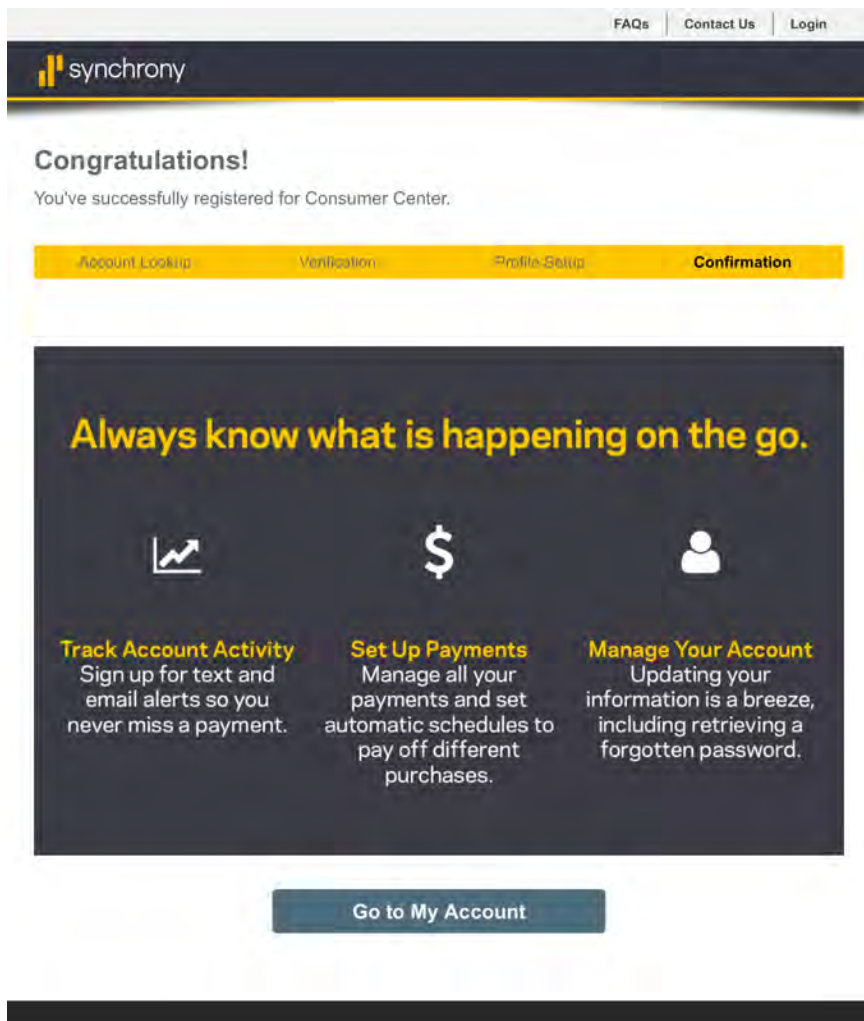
FAQs | Contact Us | Login

synchrony

Congratulations!

You've successfully registered for Consumer Center.

Account Lookup Verification Profile Setup Confirmation

Always know what is happening on the go.

$

Track Account Activity
Sign up for text and email alerts so you never miss a payment.

Set Up Payments
Manage all your payments and set automatic schedules to pay off different purchases.

Manage Your Account
Updating your information is a breeze, including retrieving a forgotten password.

Go to My Account